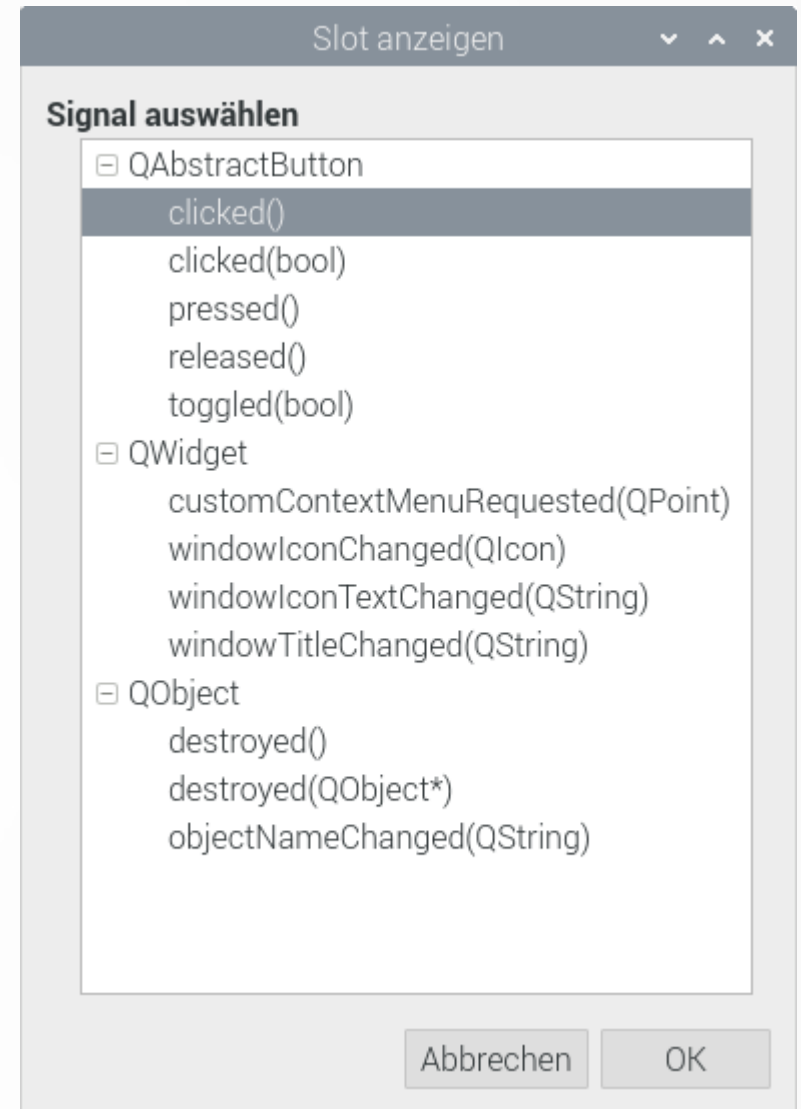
Slot anzeigen

Signal auswählen

⊟ QAbstractButton
clicked()
clicked(bool)
pressed()
released()
toggled(bool)
⊟ QWidget
customContextMenuRequested(QPoint)
windowIconChanged(QIcon)
windowIconTextChanged(QString)
windowTitleChanged(QString)
⊟ QObject
destroyed()
destroyed(QObject*)
objectNameChanged(QString)

Abbrechen
OK